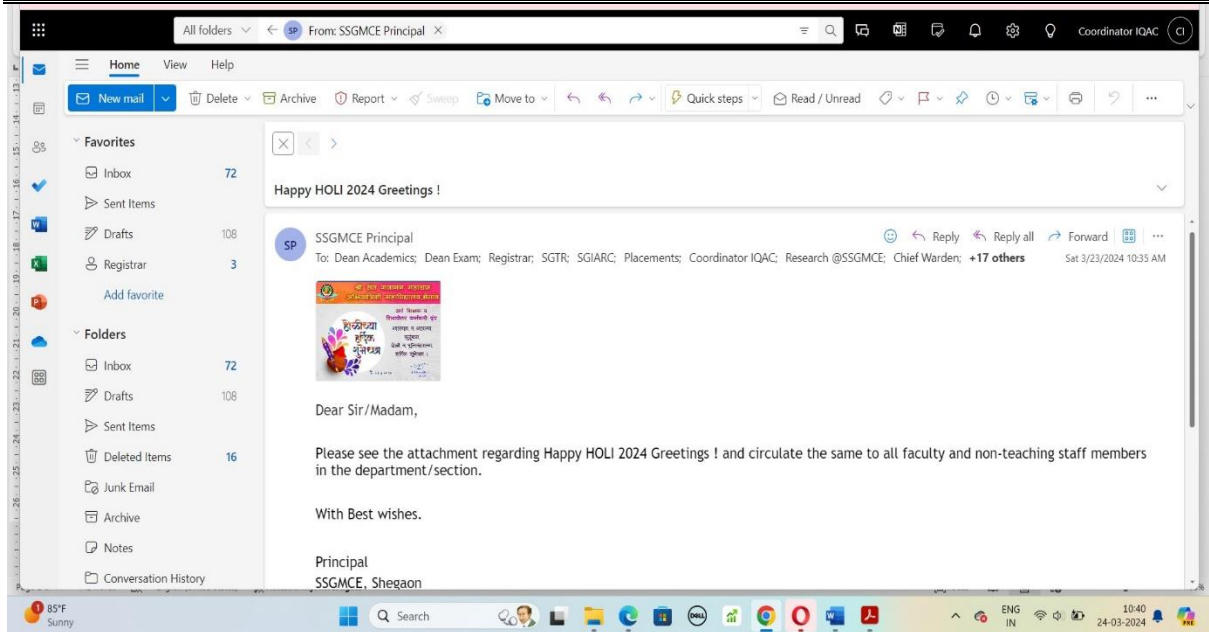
All folders | SP From: SSGMCE Principal | Coordinator IQAC | CI

Home View Help

New mail | Delete | Archive | Report | Sweep | Move to | Quick steps | Read / Unread | ...

Favorites
Inbox 72
Sent Items
Drafts 108
Registrar 3
Add favorite

Folders
Inbox 72
Drafts 108
Sent Items
Deleted Items 16
Junk Email
Archive
Notes
Conversation History

Happy HOLI 2024 Greetings !

SP SSGMCE Principal
To: Dean Academics; Dean Exam; Registrar; SGTR; SGIARC; Placements; Coordinator IQAC; Research @SSGMCE; Chief Warden; +17 others
Reply | Reply all | Forward | ...
Sat 3/23/2024 10:35 AM

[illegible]

Dear Sir/Madam,

Please see the attachment regarding Happy HOLI 2024 Greetings ! and circulate the same to all faculty and non-teaching staff members in the department/section.

With Best wishes.

Principal
SSGMCE, Shegaon

85°F
Sunny
Search
ENG IN
10:40
24-03-2024